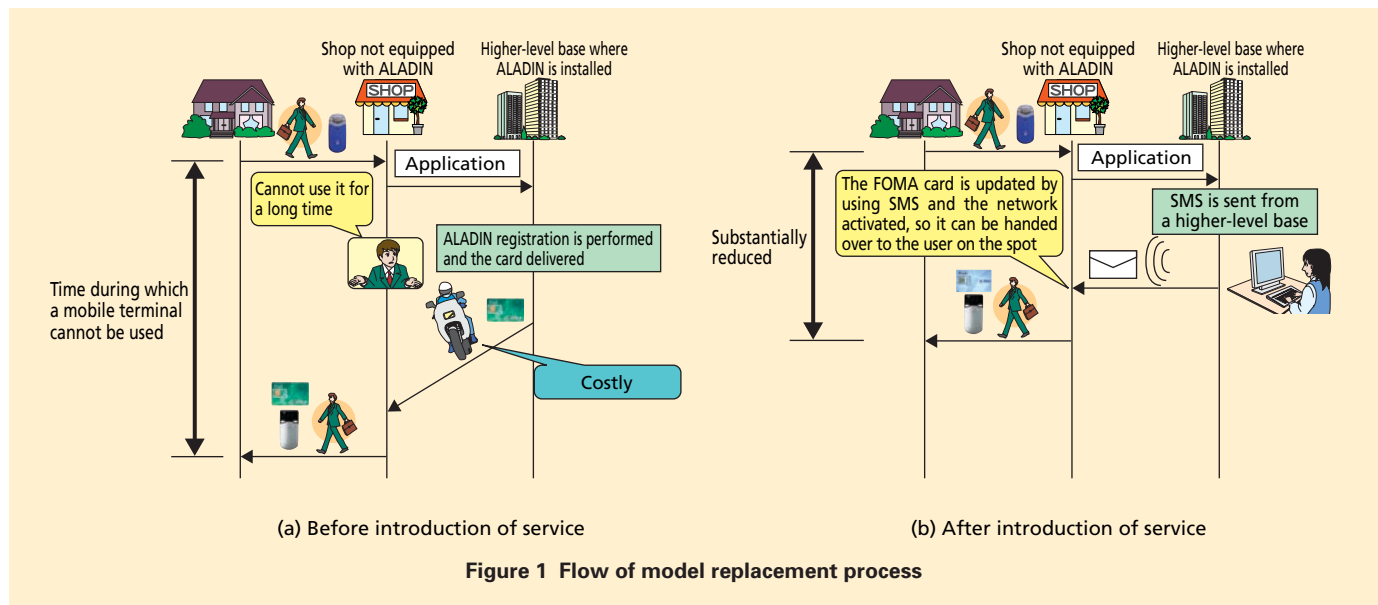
Shop not equipped with ALADIN

Higher-level base where ALADIN is installed

SHOP

Application

Cannot use it for a long time

ALADIN registration is performed and the card delivered

Time during which a mobile terminal cannot be used

Costly

(a) Before introduction of service

Shop not equipped with ALADIN

Higher-level base where ALADIN is installed

SHOP

Application

The FOMA card is updated by using SMS and the network activated, so it can be handed over to the user on the spot

SMS is sent from a higher-level base

Substantially reduced

(b) After introduction of service

Figure 1 Flow of model replacement process